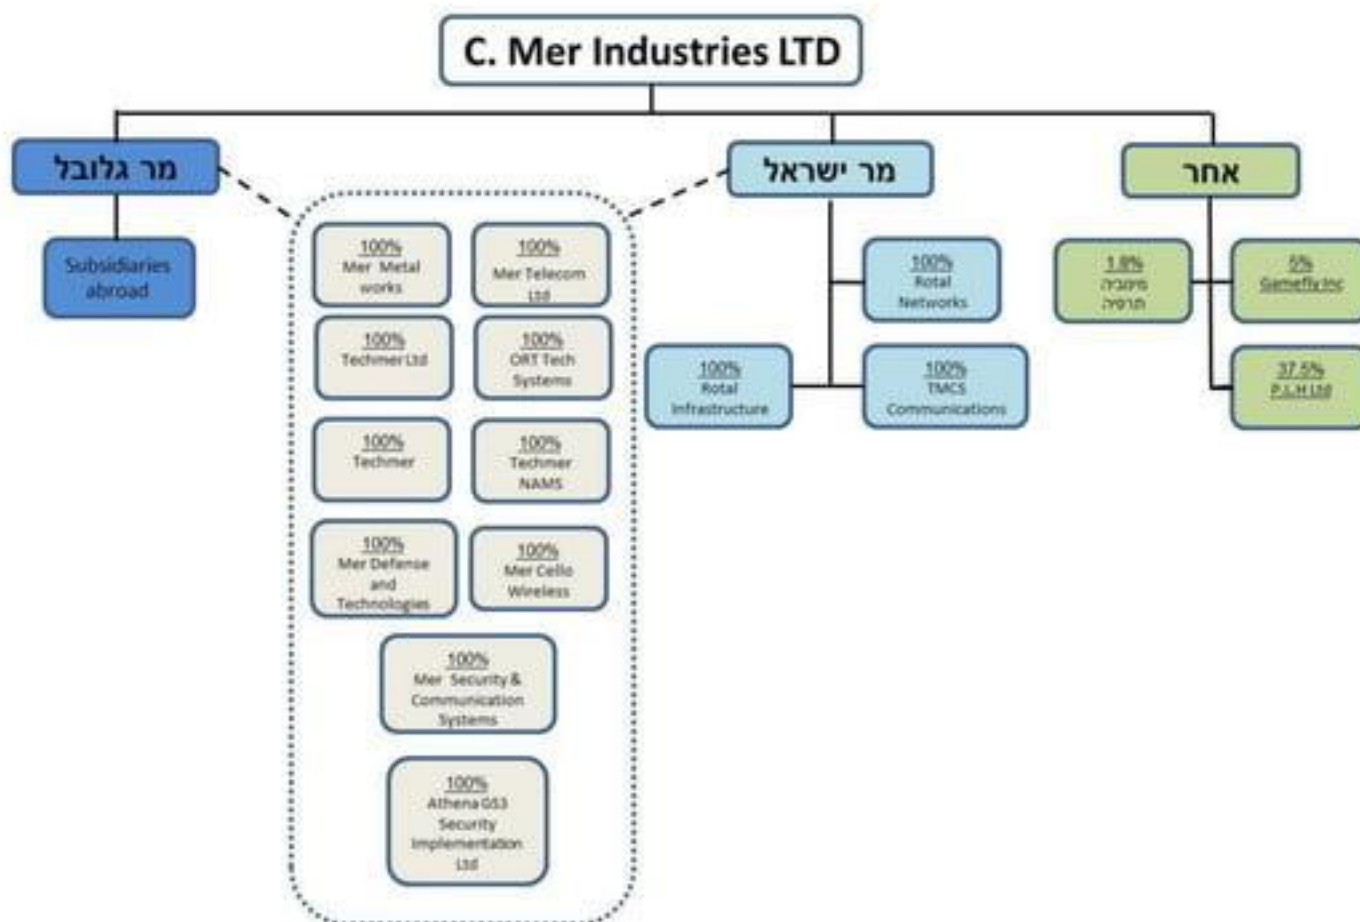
C. Mer Industries LTD

מר גלובל

Subsidiaries abroad

מר ישראל

אחר

100% Mer Metal works

100% Mer Telecom Ltd

100% Techmer Ltd

100% ORT Tech Systems

100% Techmer

100% Techmer NAMS

100% Mer Defense and Technologies

100% Mer Cello Wireless

100% Mer Security & Communication Systems

100% Athena GS3 Security Implementation Ltd

100% Rotal Networks

100% Rotal Infrastructure

100% TMCS Communications

1.8% מיטבית תרפיה

5% Gamefly Inc

37.5% P.L.H Ltd